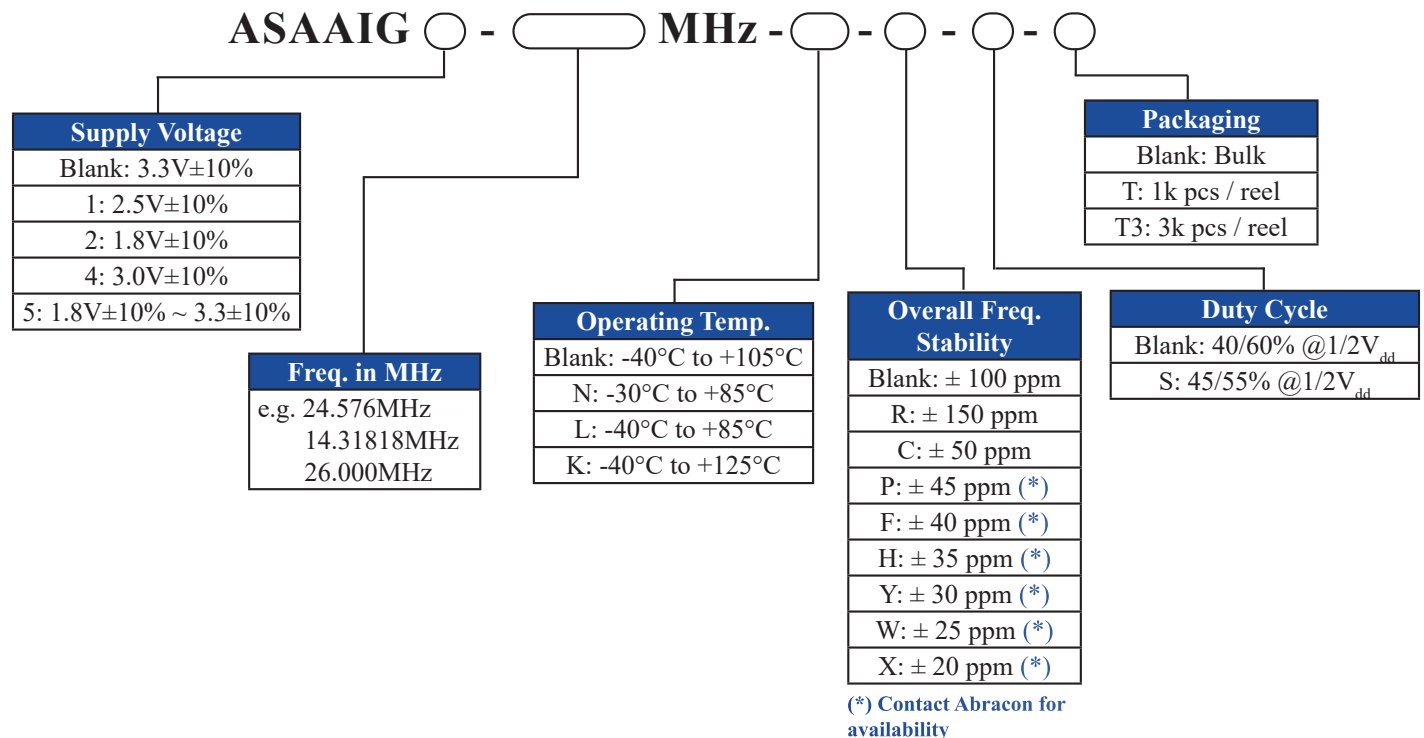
ASAAIG - MHz - - - -

| Supply Voltage |
|---|
| Blank: 3.3V±10% |
| 1: 2.5V±10% |
| 2: 1.8V±10% |
| 4: 3.0V±10% |
| 5: 1.8V±10% ~ 3.3±10% |

| Freq. in MHz |
|---|
| e.g. 24.576MHz 14.31818MHz 26.000MHz |

| Operating Temp. |
|---|
| Blank: -40°C to +105°C |
| N: -30°C to +85°C |
| L: -40°C to +85°C |
| K: -40°C to +125°C |

| Overall Freq. Stability |
|---|
| Blank: ± 100 ppm |
| R: ± 150 ppm |
| C: ± 50 ppm |
| P: ± 45 ppm (*) |
| F: ± 40 ppm (*) |
| H: ± 35 ppm (*) |
| Y: ± 30 ppm (*) |
| W: ± 25 ppm (*) |
| X: ± 20 ppm (*) |

(*) Contact Abracon for availability

| Duty Cycle |
|---|
| Blank: 40/60% @1/2V$_{dd}$ |
| S: 45/55% @1/2V$_{dd}$ |

| Packaging |
|---|
| Blank: Bulk |
| T: 1k pcs / reel |
| T3: 3k pcs / reel |